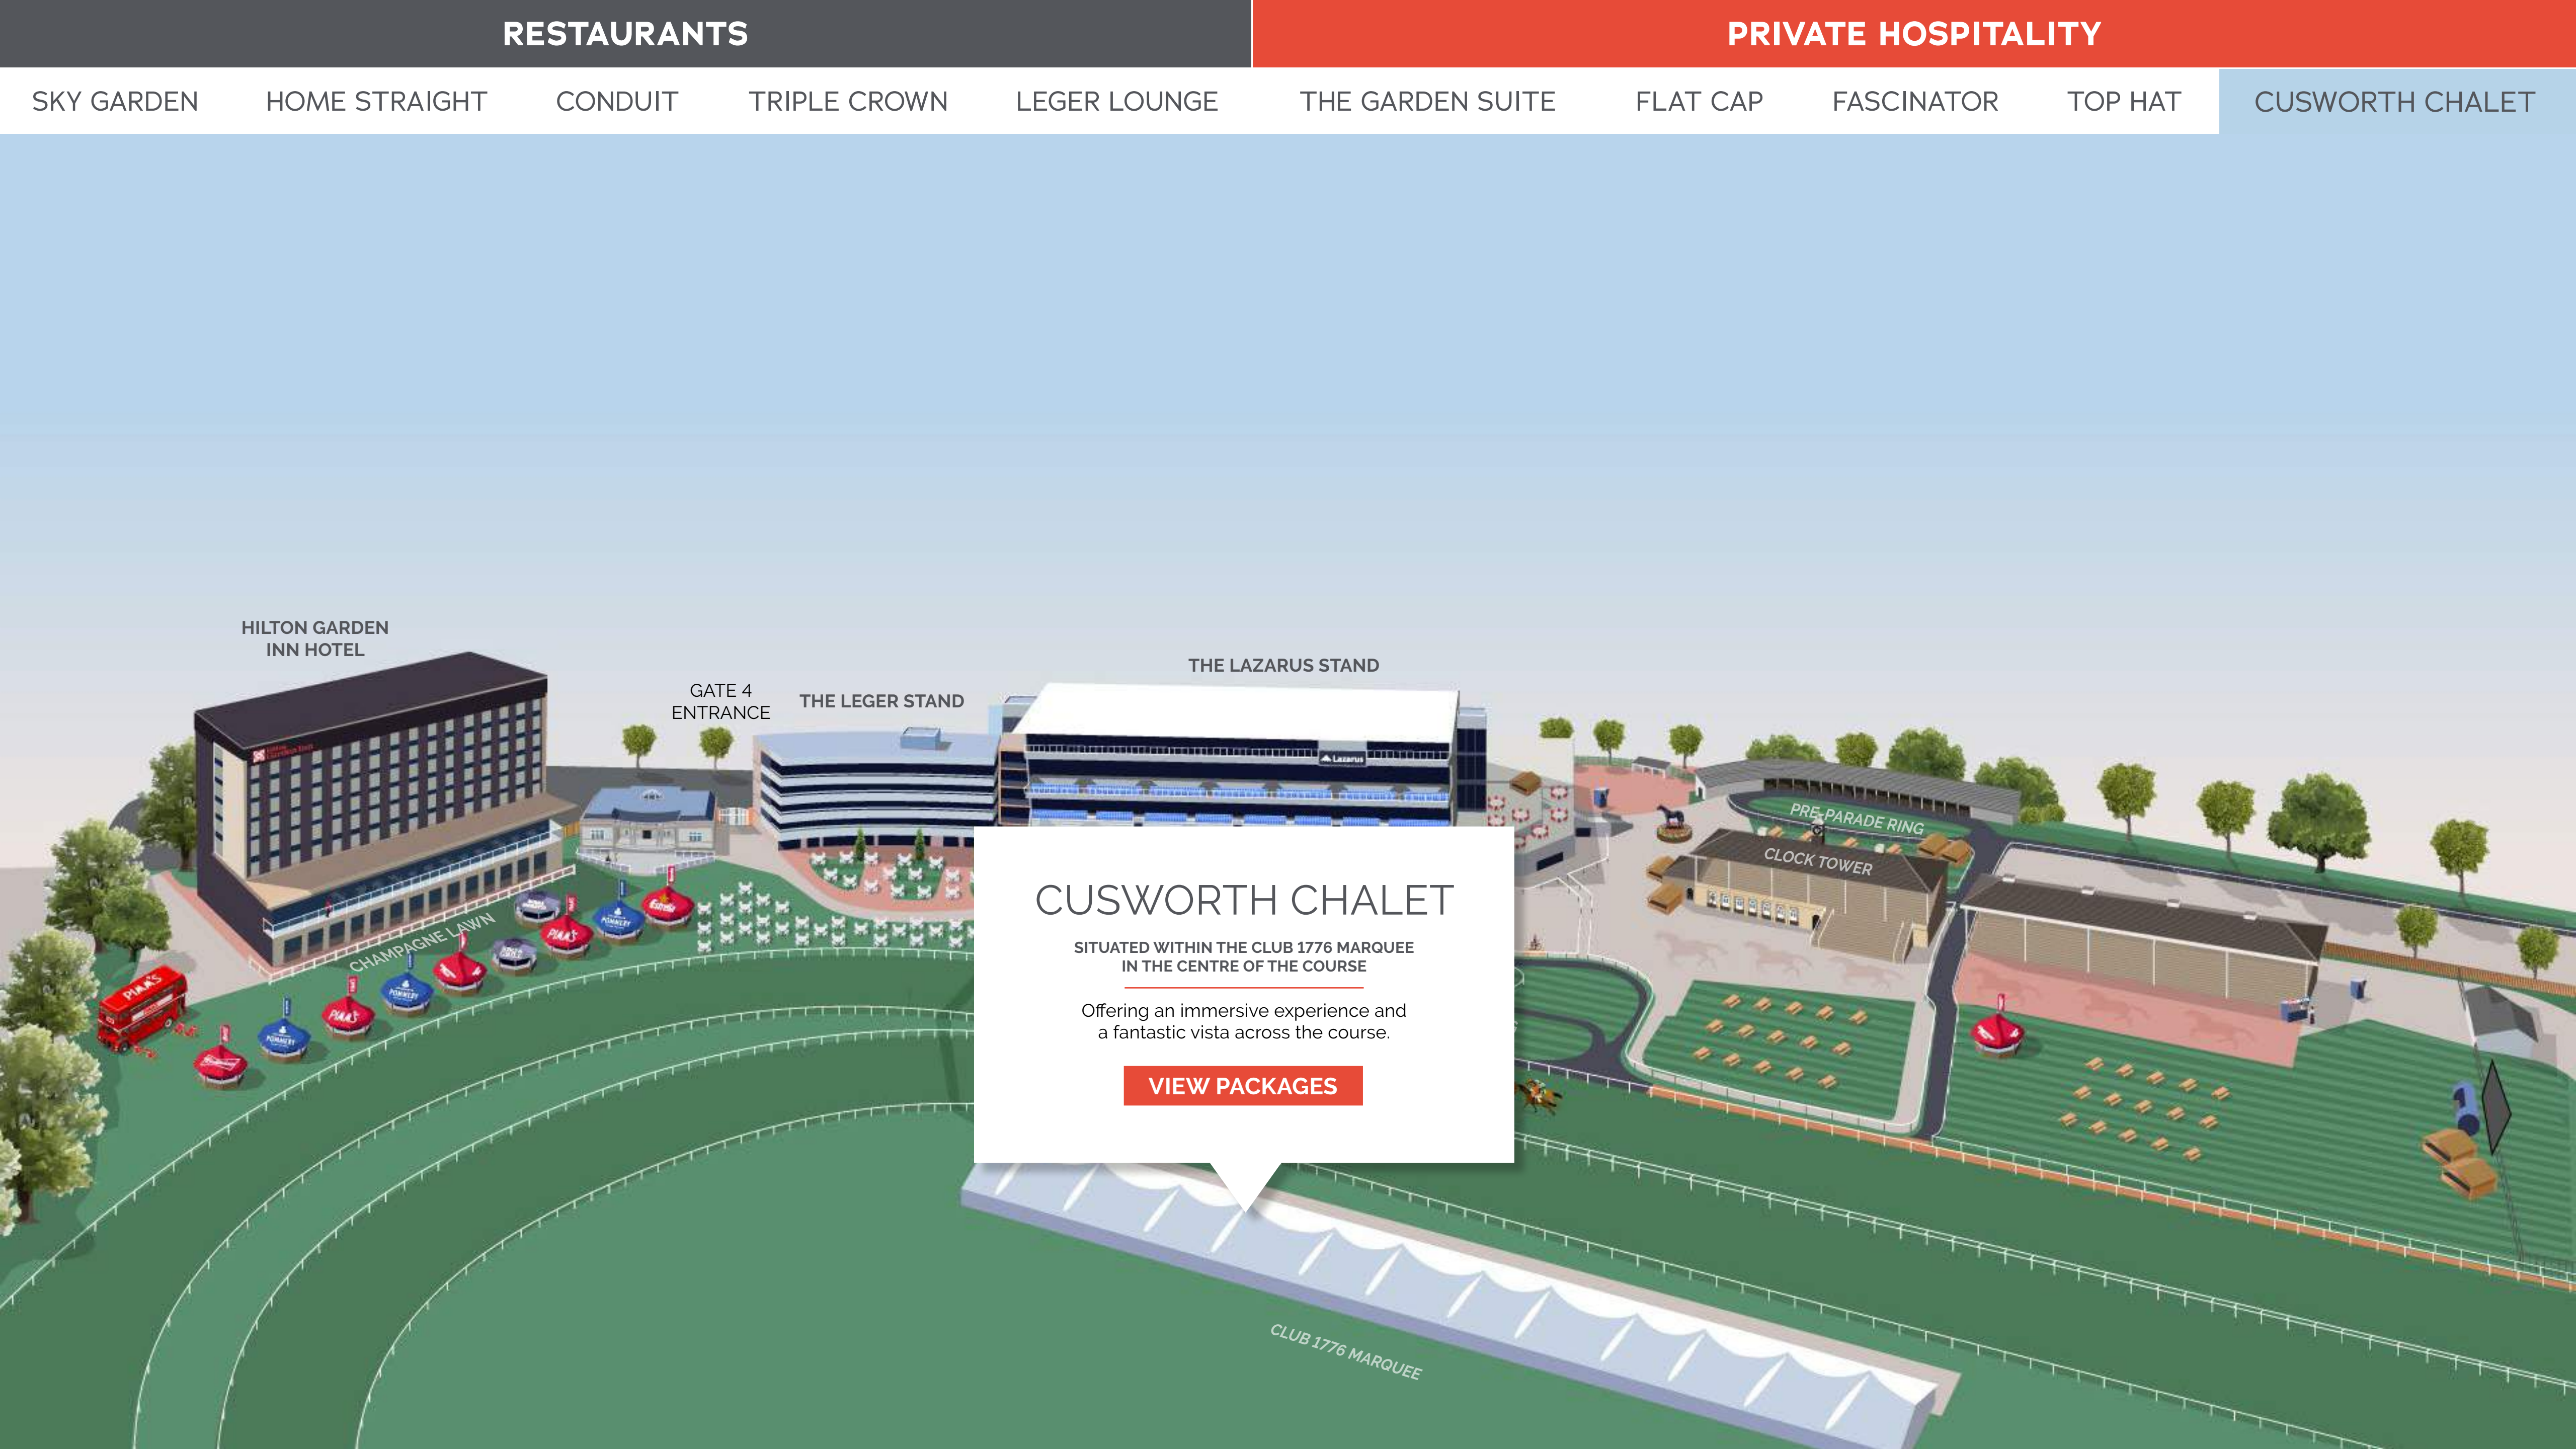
RESTAURANTS

PRIVATE HOSPITALITY

SKY GARDEN HOME STRAIGHT CONDUIT TRIPLE CROWN LEGER LOUNGE THE GARDEN SUITE FLAT CAP FASCINATOR TOP HAT CUSWORTH CHALET

HILTON GARDEN INN HOTEL

GATE 4 ENTRANCE

THE LEGER STAND

THE LAZARUS STAND

Lazarus

PRE-PARADE RING

CLOCK TOWER

CHAMPAGNE LAWN

PIMM'S

POMMERY

CUSWORTH CHALET

SITUATED WITHIN THE CLUB 1776 MARQUEE IN THE CENTRE OF THE COURSE

Offering an immersive experience and a fantastic vista across the course.

VIEW PACKAGES

CLUB 1776 MARQUEE